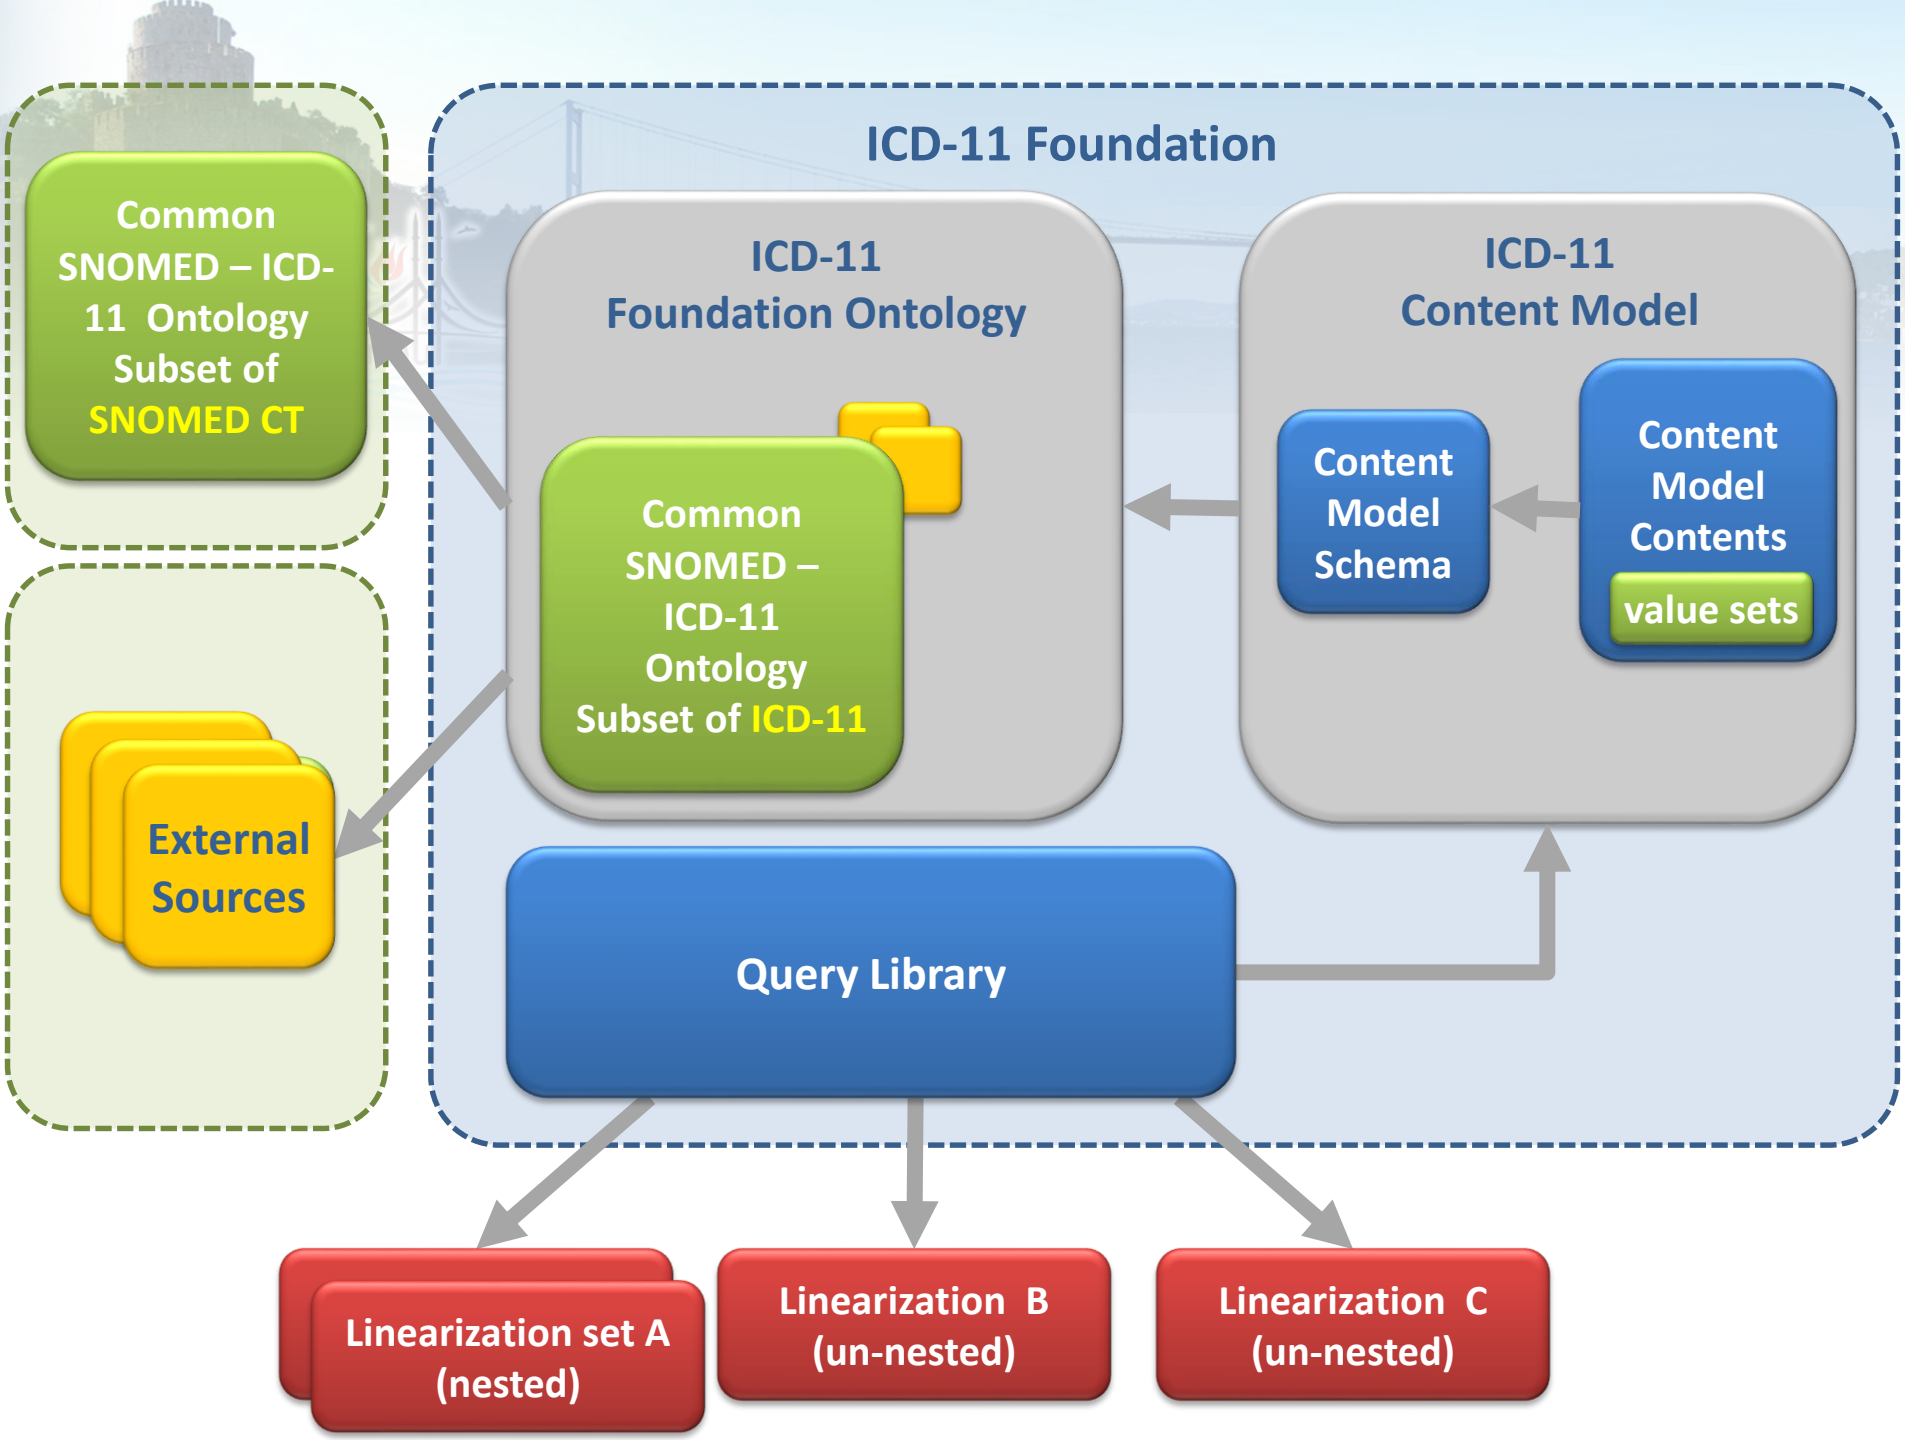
Common SNOMED – ICD-11 Ontology Subset of SNOMED CT

ICD-11 Foundation

ICD-11 Foundation Ontology

Common SNOMED – ICD-11 Ontology Subset of ICD-11

ICD-11 Content Model

Content Model Schema

Content Model Contents

value sets

External Sources

Query Library

Linearization set A (nested)

Linearization B (un-nested)

Linearization C (un-nested)